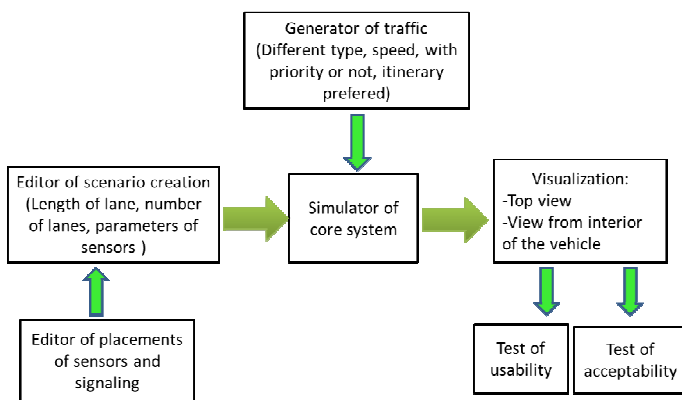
Generator of traffic (Different type, speed, with priority or not, itinerary prefered)

Editor of scenario creation (Length of lane, number of lanes, parameters of sensors )

Simulator of core system

Visualization:
-Top view
-View from interior of the vehicle

Editor of placements of sensors and signaling

Test of usability

Test of acceptability